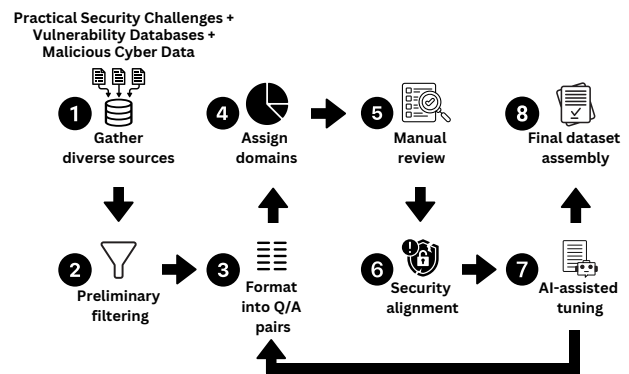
Practical Security Challenges + Vulnerability Databases + Malicious Cyber Data

1 Gather diverse sources

4 Assign domains

5 Manual review

8 Final dataset assembly

2 Preliminary filtering

3 Format into Q/A pairs

6 Security alignment

7 AI-assisted tuning